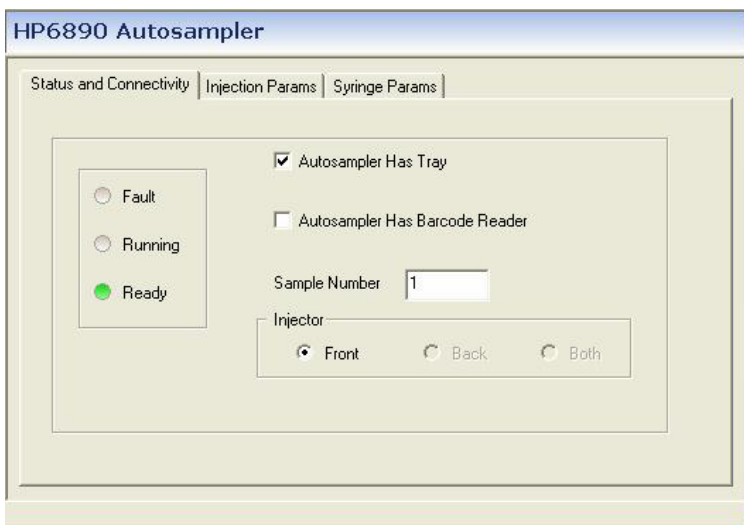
HP6890 Autosampler

Status and Connectivity | Injection Params | Syringe Params

Fault

Running

Ready

Autosampler Has Tray

Autosampler Has Barcode Reader

Sample Number 1

Injector

Front Back Both